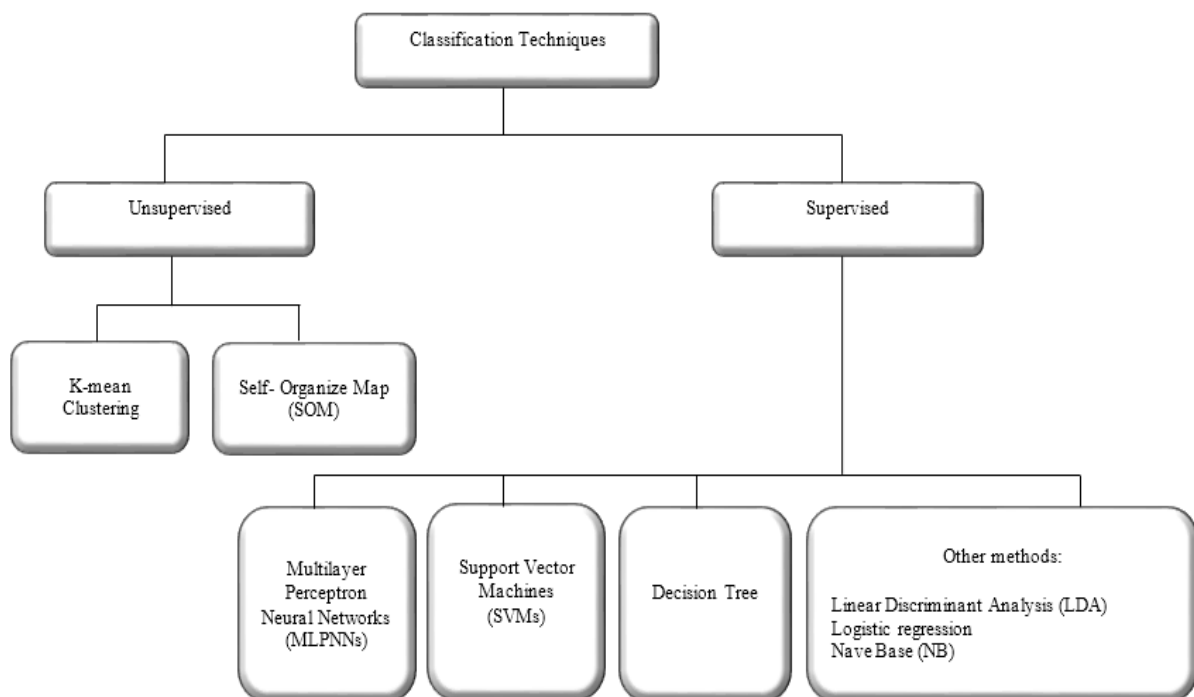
Classification Techniques

Unsupervised

Supervised

K-mean Clustering

Self- Organize Map (SOM)

Multilayer Perceptron Neural Networks (MLPNNs)

Support Vector Machines (SVMs)

Decision Tree

Other methods:

Linear Discriminant Analysis (LDA)
Logistic regression
Nave Base (NB)